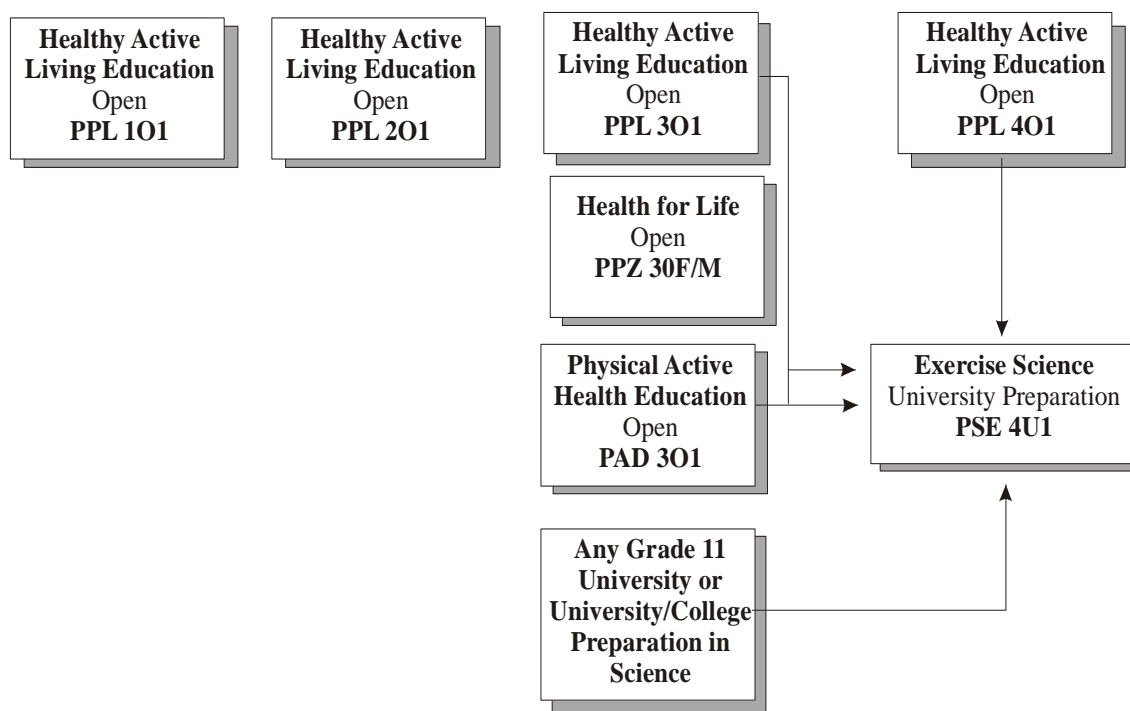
Healthy Active Living Education
Open
PPL 1O1

Healthy Active Living Education
Open
PPL 2O1

Healthy Active Living Education
Open
PPL 3O1

Healthy Active Living Education
Open
PPL 4O1

Health for Life
Open
PPZ 30F/M

Physical Active Health Education
Open
PAD 3O1

Exercise Science
University Preparation
PSE 4U1

Any Grade 11 University or University/College Preparation in Science